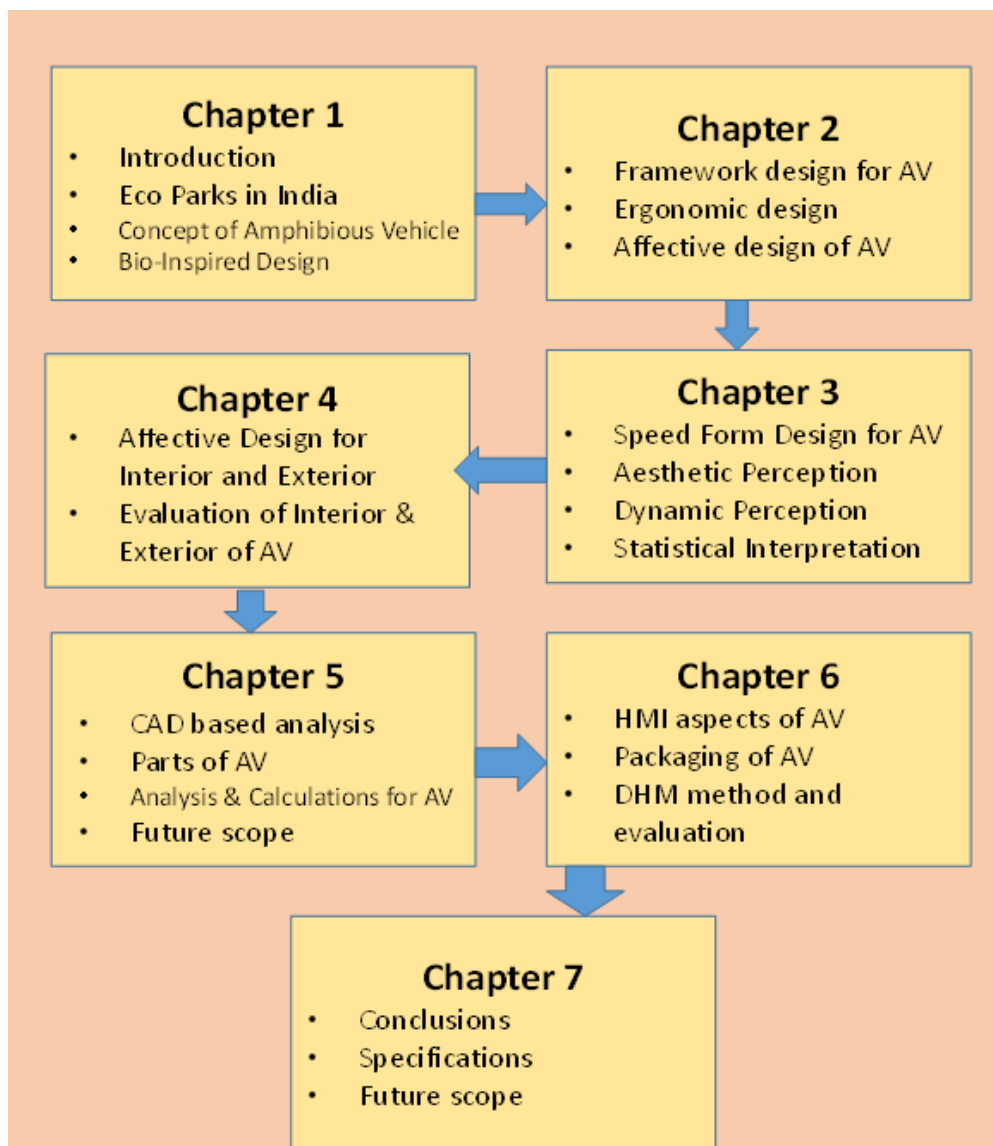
Chapter 1
• Introduction
• Eco Parks in India
• Concept of Amphibious Vehicle
• Bio-Inspired Design

Chapter 2
• Framework design for AV
• Ergonomic design
• Affective design of AV

Chapter 3
• Speed Form Design for AV
• Aesthetic Perception
• Dynamic Perception
• Statistical Interpretation

Chapter 4
• Affective Design for Interior and Exterior
• Evaluation of Interior & Exterior of AV

Chapter 5
• CAD based analysis
• Parts of AV
• Analysis & Calculations for AV
• Future scope

Chapter 6
• HMI aspects of AV
• Packaging of AV
• DHM method and evaluation

Chapter 7
• Conclusions
• Specifications
• Future scope